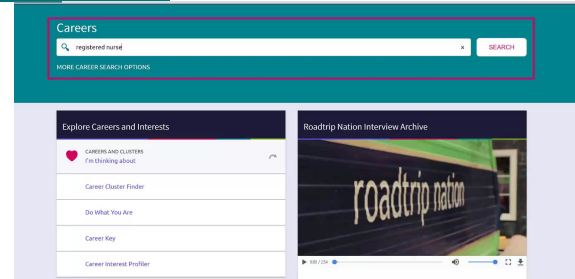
Careers

registered nurse

×

SEARCH

MORE CAREER SEARCH OPTIONS

Explore Careers and Interests

CAREERS AND CLUSTERS
I'm thinking about

Career Cluster Finder

Do What You Are

Career Key

Career Interest Profiler

Roadtrip Nation Interview Archive

roadtrip nation

0:00 / 2:26